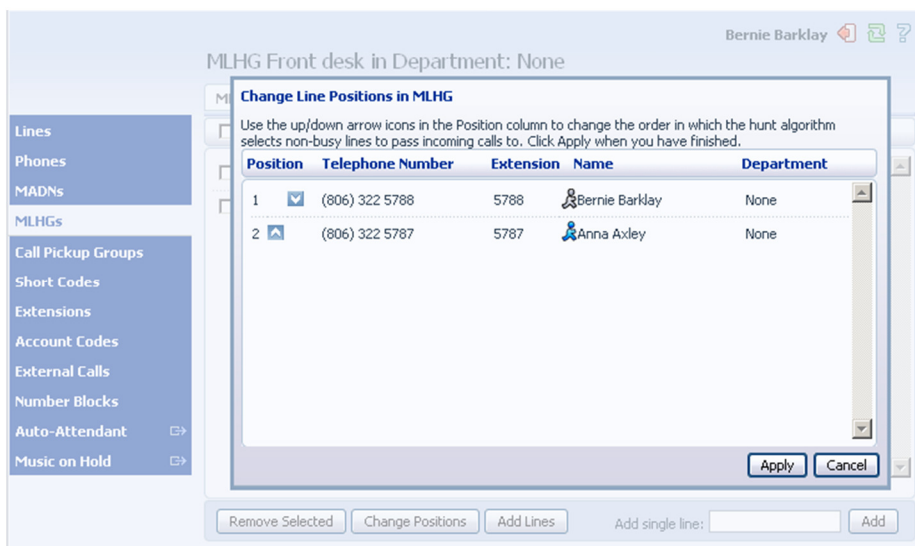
Bernie Barklay

MLHG Front desk in Department: None

Lines
Phones
MADNs
MLHGs
Call Pickup Groups
Short Codes
Extensions
Account Codes
External Calls
Number Blocks
Auto-Attendant
Music on Hold

Change Line Positions in MLHG

Use the up/down arrow icons in the Position column to change the order in which the hunt algorithm selects non-busy lines to pass incoming calls to. Click Apply when you have finished.

| Position | Telephone Number | Extension | Name | Department |
|---|---|---|---|---|
| 1 | (806) 322 5788 | 5788 | Bernie Barklay | None |
| 2 | (806) 322 5787 | 5787 | Anna Axley | None |

Apply
Cancel

Remove Selected
Change Positions
Add Lines
Add single line:
Add